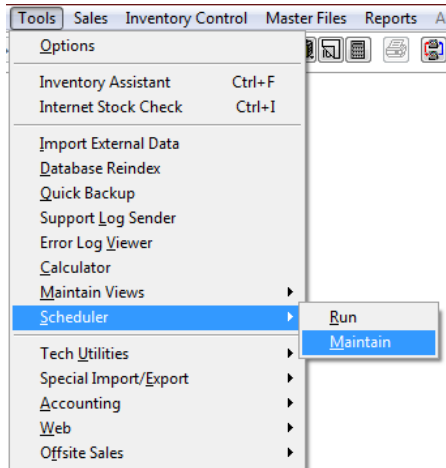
Tools Sales Inventory Control Master Files Reports A

Options

Inventory Assistant Ctrl+F
Internet Stock Check Ctrl+I

Import External Data
Database Reindex
Quick Backup
Support Log Sender
Error Log Viewer
Calculator
Maintain Views
Scheduler

Run
Maintain

Tech Utilities
Special Import/Export
Accounting
Web
Offsite Sales